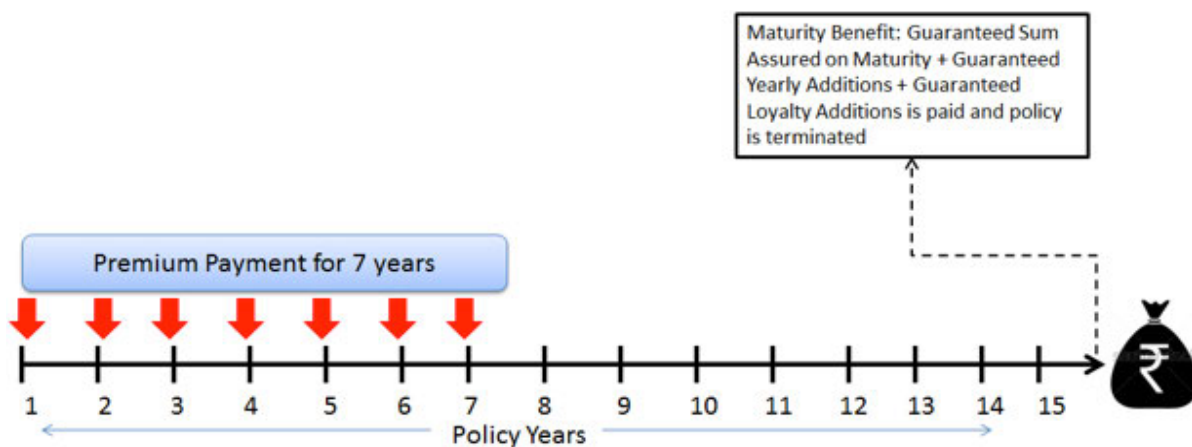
Maturity Benefit: Guaranteed Sum Assured on Maturity + Guaranteed Yearly Additions + Guaranteed Loyalty Additions is paid and policy is terminated

Premium Payment for 7 years

1 2 3 4 5 6 7 8 9 10 11 12 13 14 15

Policy Years

₹